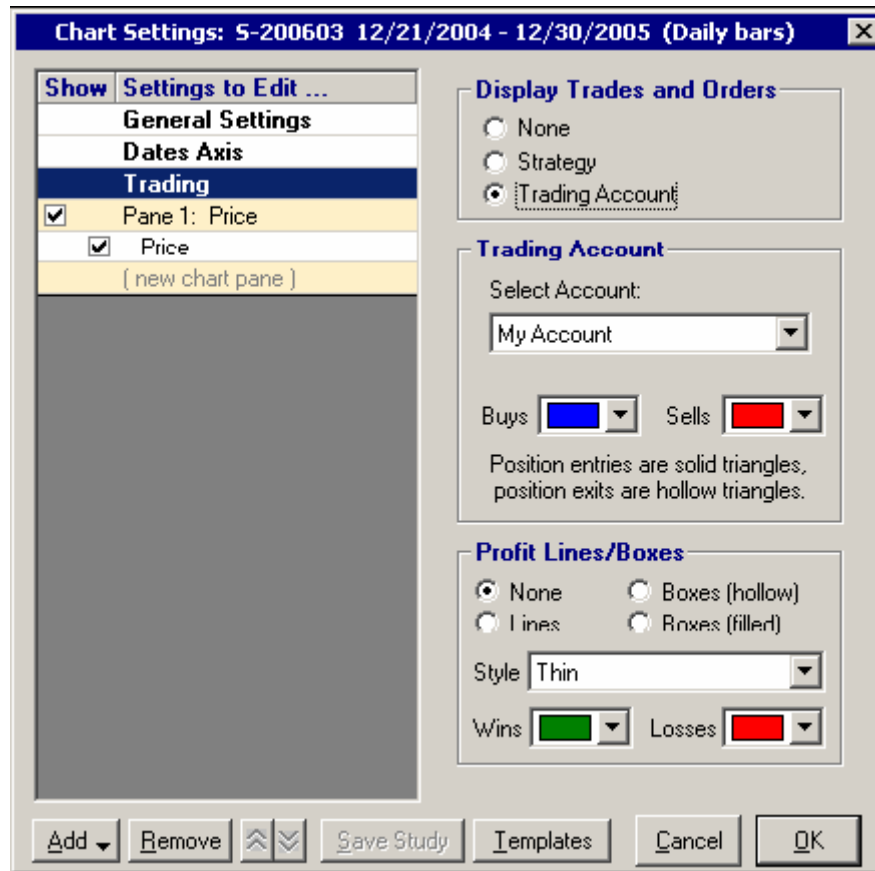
Chart Settings: S-200603 12/21/2004 - 12/30/2005 (Daily bars)

| Show | Settings to Edit ... |
|---|---|
| | General Settings |
| | Dates Axis |
| | Trading |
| ☑ | Pane 1: Price |
| ☑ | Price |
| | ( new chart pane ) |

Display Trades and Orders
None
Strategy
Trading Account

Trading Account
Select Account:
My Account
Buys
Sells
Position entries are solid triangles, position exits are hollow triangles.

Profit Lines/Boxes
None
Boxes (hollow)
Lines
Boxes (filled)
Style Thin
Wins
Losses

Add
Remove
Save Study
Templates
Cancel
OK